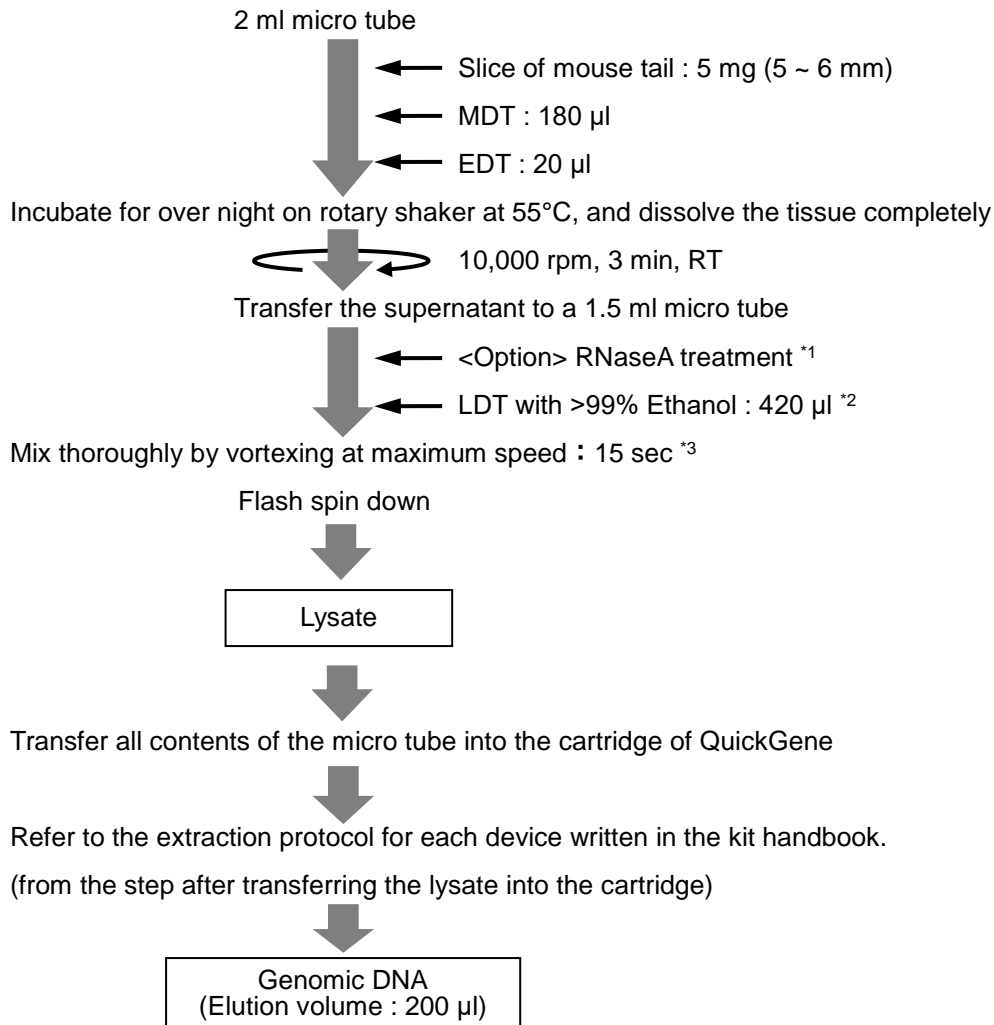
2 ml micro tube

Slice of mouse tail : 5 mg (5 ~ 6 mm)

MDT : 180 µl

EDT : 20 µl

Incubate for over night on rotary shaker at 55°C, and dissolve the tissue completely

10,000 rpm, 3 min, RT

Transfer the supernatant to a 1.5 ml micro tube

<Option> RNaseA treatment $^{*1}$

LDT with >99% Ethanol : 420 µl $^{*2}$

Mix thoroughly by vortexing at maximum speed : 15 sec $^{*3}$

Flash spin down

Lysate

Transfer all contents of the micro tube into the cartridge of QuickGene

Refer to the extraction protocol for each device written in the kit handbook.

(from the step after transferring the lysate into the cartridge)

Genomic DNA
(Elution volume : 200 µl)